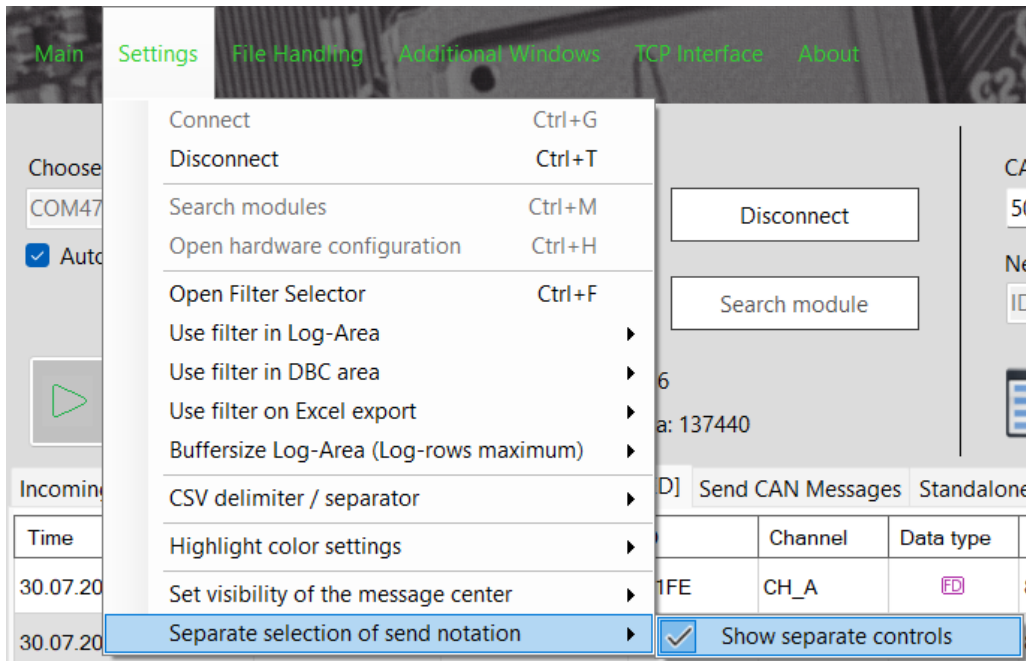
Main Settings File Handling Additional Windows TCP Interface About

Connect Ctrl+G
Disconnect Ctrl+T
Search modules Ctrl+M
Open hardware configuration Ctrl+H
Open Filter Selector Ctrl+F
Use filter in Log-Area
Use filter in DBC area
Use filter on Excel export
Buffersize Log-Area (Log-rows maximum)
CSV delimiter / separator
Highlight color settings
Set visibility of the message center
Separate selection of send notation

Show separate controls

Choose
COM47
Auto
Disconnect
Search module
6
a: 137440
CA
50
Ne
ID
Incoming
D] Send CAN Messages Standalone

| Time | | Channel | Data type |
|---|---|---|---|
| 30.07.20 | 1FE | CH_A | FD |
| 30.07.20 | | | |